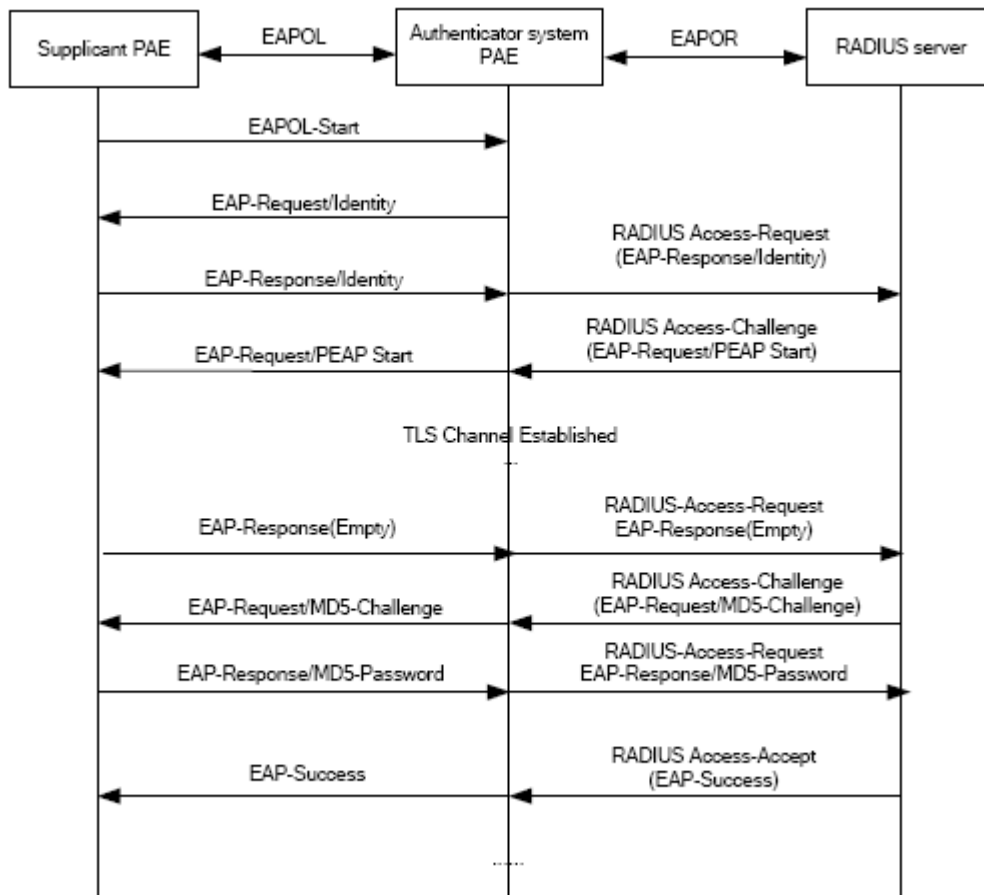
Supplicant PAE

EAPOL

Authenticator system PAE

EAPOR

RADIUS server

EAPOL-Start

EAP-Request/Identity

RADIUS Access-Request (EAP-Response/Identity)

EAP-Response/Identity

RADIUS Access-Challenge (EAP-Request/PEAP Start)

EAP-Request/PEAP Start

TLS Channel Established

RADIUS-Access-Request EAP-Response(Empty)

EAP-Response(Empty)

RADIUS Access-Challenge (EAP-Request/MD5-Challenge)

EAP-Request/MD5-Challenge

RADIUS-Access-Request EAP-Response/MD5-Password

EAP-Response/MD5-Password

RADIUS Access-Accept (EAP-Success)

EAP-Success